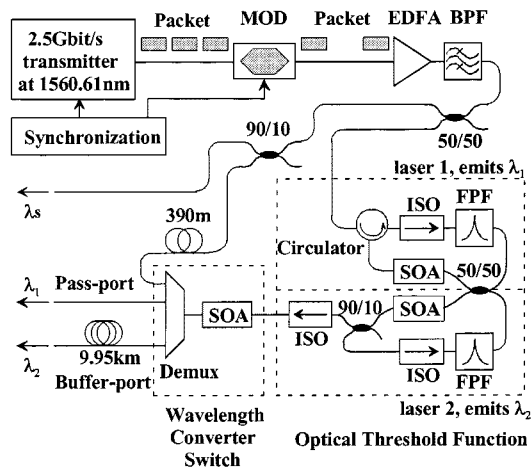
2.5Gbit/s transmitter at 1560.61nm

Packet

MOD

Packet

EDFA

BPF

Synchronization

90/10

50/50

laser 1, emits $\lambda_1$

$\lambda s$

390m

Circulator

ISO

FPF

SOA

50/50

$\lambda_1$

Pass-port

SOA

90/10

SOA

ISO

$\lambda_2$

9.95km

Buffer-port

Demux

ISO

FPF

laser 2, emits $\lambda_2$

Wavelength Converter Switch

Optical Threshold Function